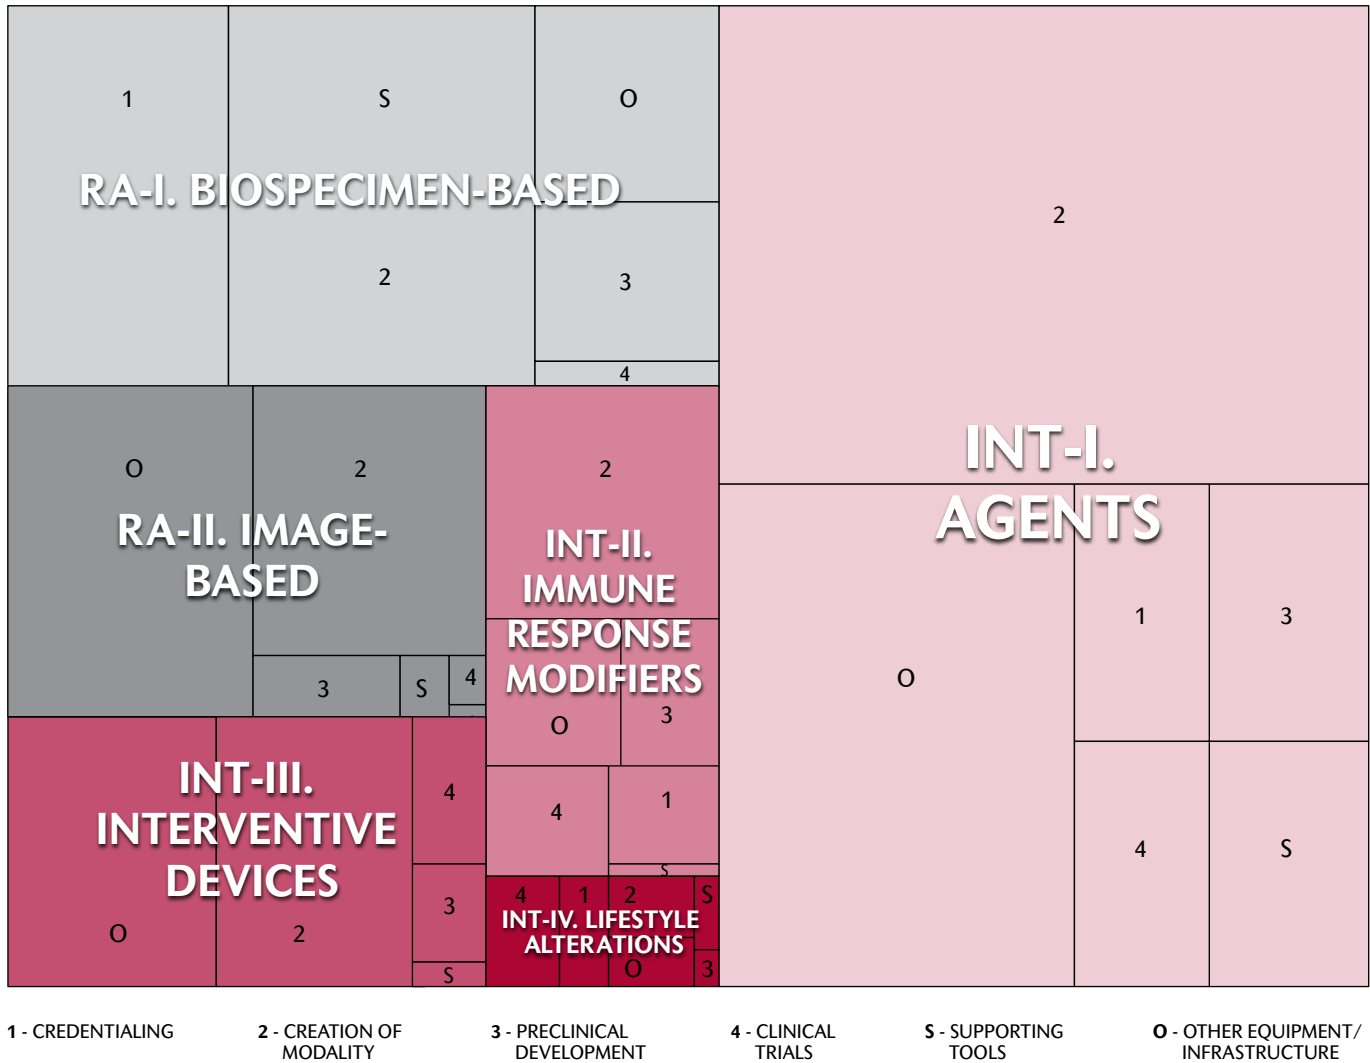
1
S
O
RA-I. BIOSPECIMEN-BASED
2
3
4

2
INT-I. AGENTS

O
2
RA-II. IMAGE-BASED
3
S
4

2
INT-II. IMMUNE RESPONSE MODIFIERS
O
3
4
1
S

O
1
3
4
S

INT-III. INTERVENTIVE DEVICES
O
2
4
3
S

4
1
2
S
INT-IV. LIFESTYLE ALTERATIONS
O
3

1 - CREDENTIALING
2 - CREATION OF MODALITY
3 - PRECLINICAL DEVELOPMENT
4 - CLINICAL TRIALS
S - SUPPORTING TOOLS
O - OTHER EQUIPMENT/ INFRASTRUCTURE